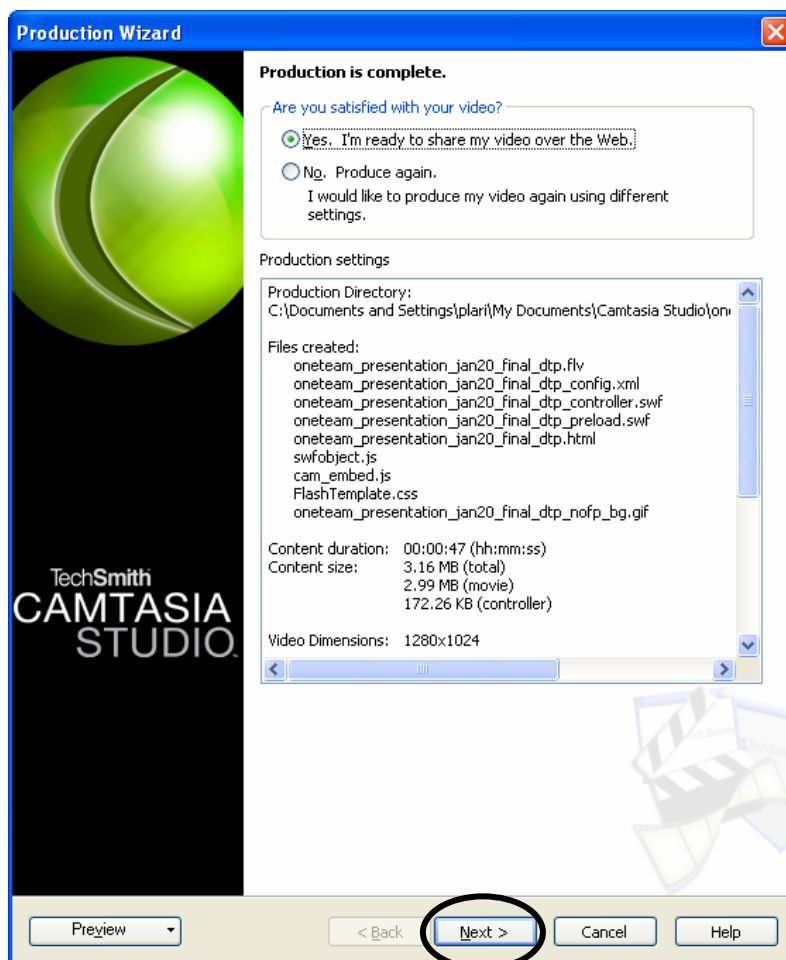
Production Wizard

Production is complete.

Are you satisfied with your video?

Yes. I'm ready to share my video over the Web.

No. Produce again.
I would like to produce my video again using different settings.

Production settings

Production Directory:
C:\Documents and Settings\plari\My Documents\Camtasia Studio\on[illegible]

Files created:
oneteam_presentation_jan20_final_dtp.flv
oneteam_presentation_jan20_final_dtp_config.xml
oneteam_presentation_jan20_final_dtp_controller.swf
oneteam_presentation_jan20_final_dtp_preload.swf
oneteam_presentation_jan20_final_dtp.html
swfobject.js
cam_embed.js
FlashTemplate.css
oneteam_presentation_jan20_final_dtp_nofp_bg.gif

Content duration: 00:00:47 (hh:mm:ss)
Content size: 3.16 MB (total)
2.99 MB (movie)
172.26 KB (controller)

Video Dimensions: 1280x1024

TechSmith
CAMTASIA
STUDIO

Preview | < Back | Next > | Cancel | Help